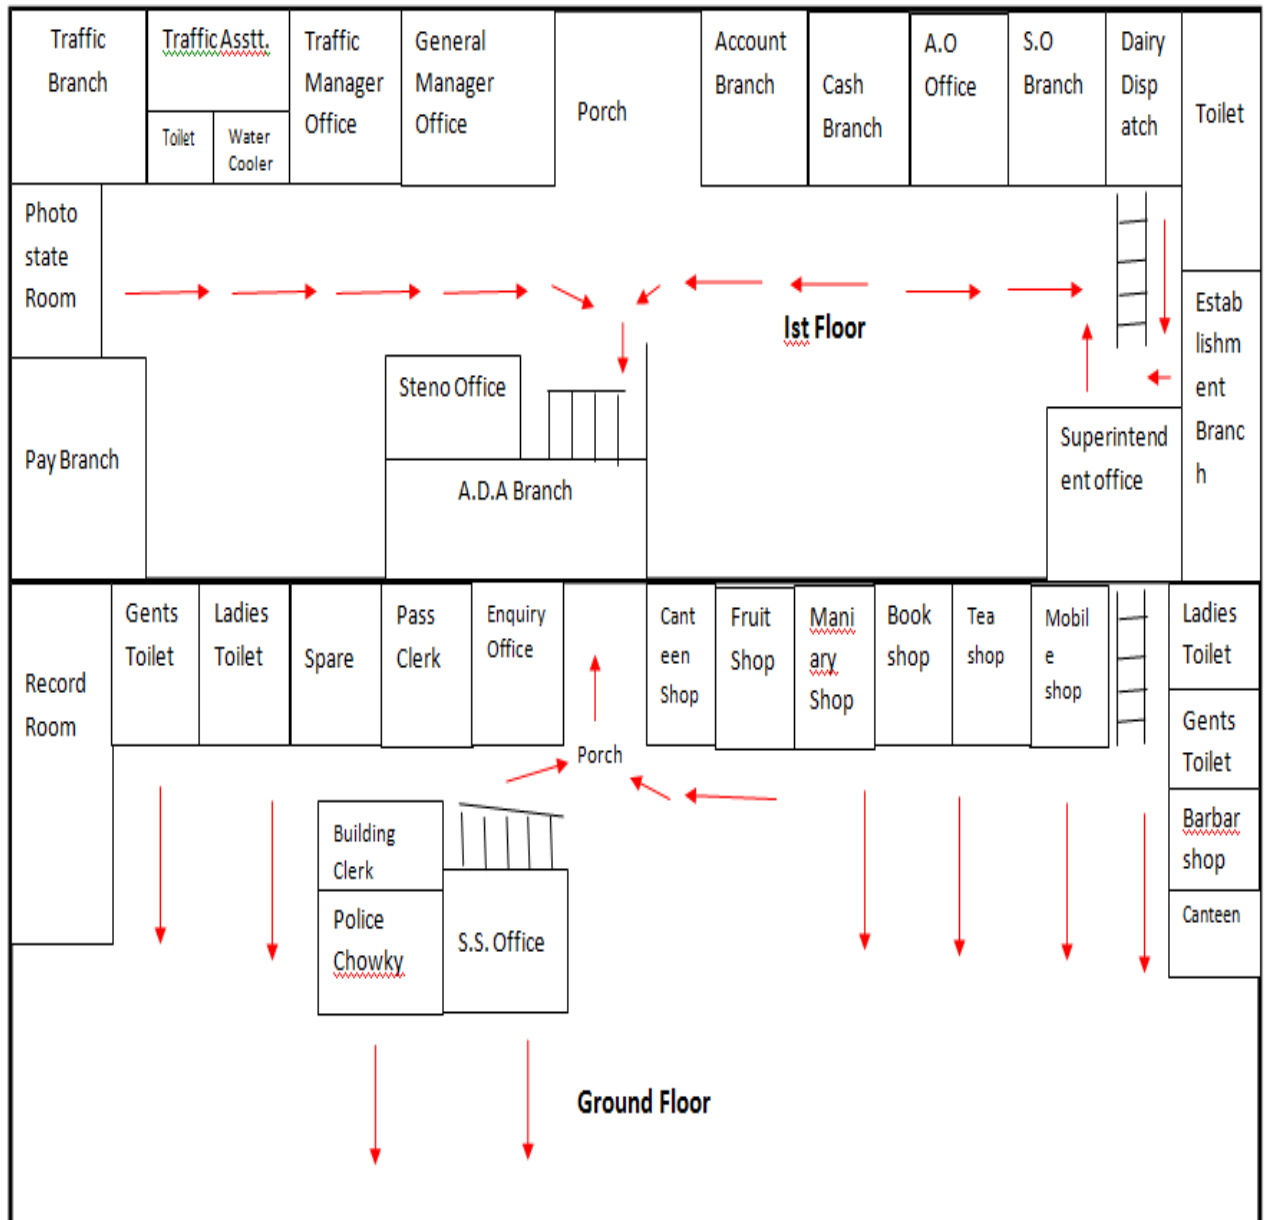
Traffic Branch

Traffic Asstt.

Toilet

Water Cooler

Traffic Manager Office

General Manager Office

Porch

Account Branch

Cash Branch

A.O Office

S.O Branch

Dairy Disp atch

Toilet

Photo state Room

Ist Floor

Estab lishm ent Branc h

Steno Office

Pay Branch

A.D.A Branch

Superintend ent office

Record Room

Gents Toilet

Ladies Toilet

Spare

Pass Clerk

Enquiry Office

Cant een Shop

Fruit Shop

Mani ary Shop

Book shop

Tea shop

Mobil e shop

Ladies Toilet

Gents Toilet

Porch

Barbar shop

Building Clerk

Canteen

Police Chowky

S.S. Office

Ground Floor